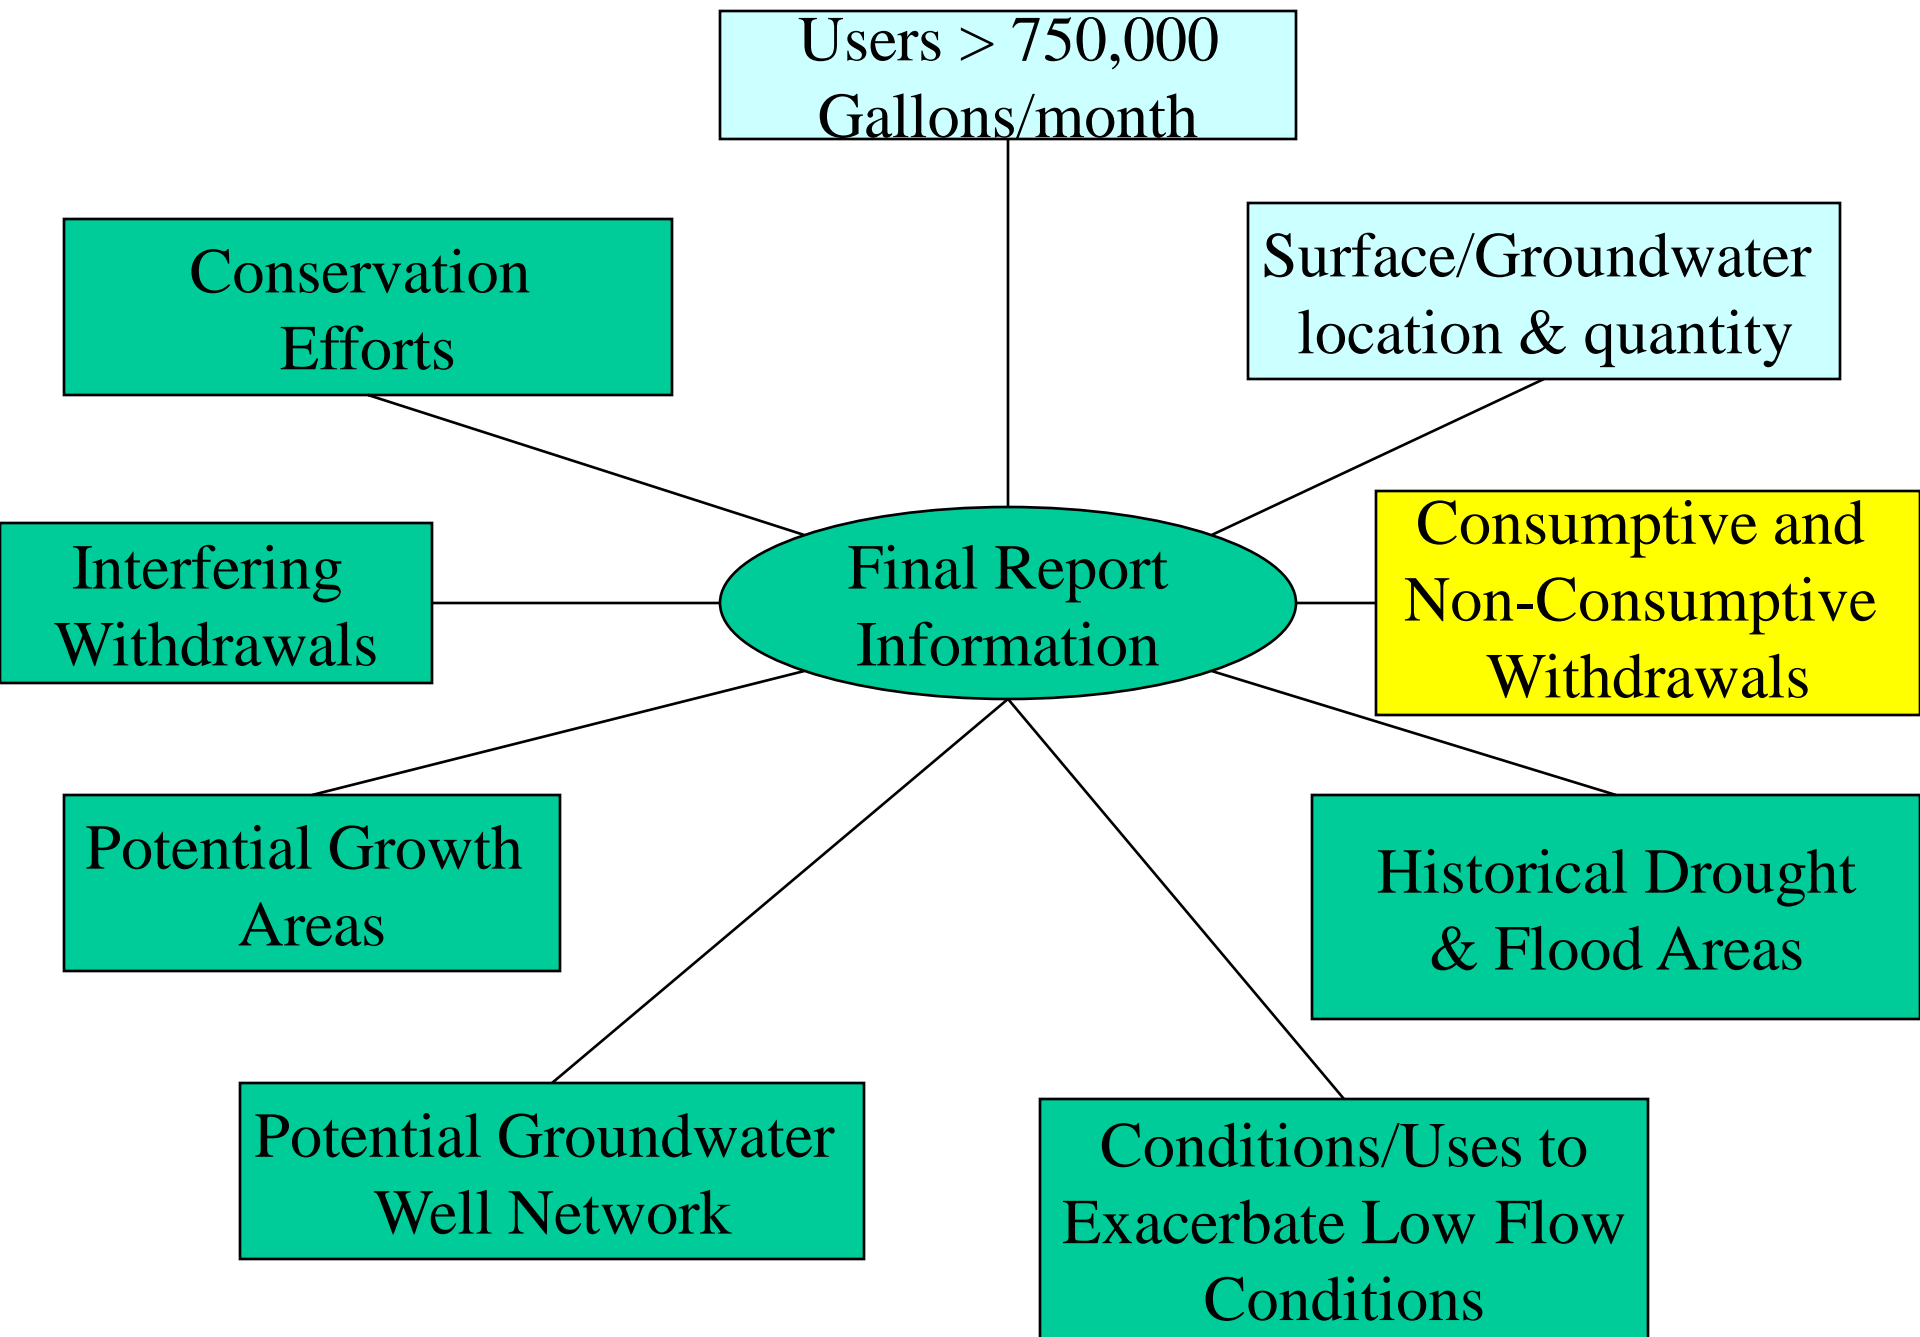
Users > 750,000 Gallons/month

Conservation Efforts

Surface/Groundwater location & quantity

Interfering Withdrawals

Final Report Information

Consumptive and Non-Consumptive Withdrawals

Potential Growth Areas

Historical Drought & Flood Areas

Potential Groundwater Well Network

Conditions/Uses to Exacerbate Low Flow Conditions